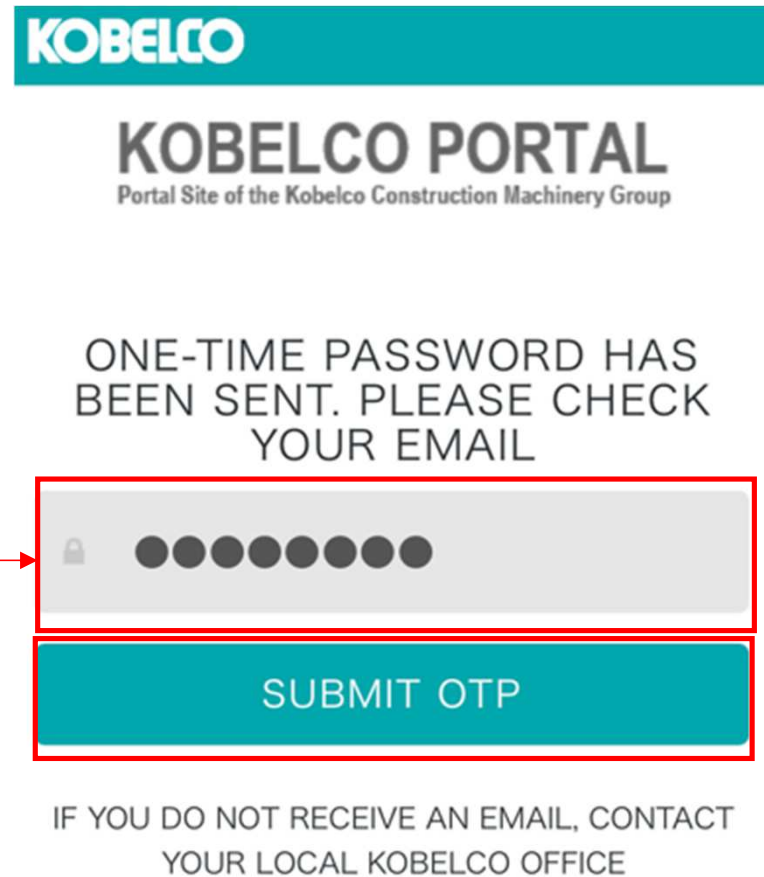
KOBELCO

KOBELCO PORTAL
Portal Site of the Kobelco Construction Machinery Group

ONE-TIME PASSWORD HAS BEEN SENT. PLEASE CHECK YOUR EMAIL

●●●●●●●●

SUBMIT OTP

IF YOU DO NOT RECEIVE AN EMAIL, CONTACT YOUR LOCAL KOBELCO OFFICE